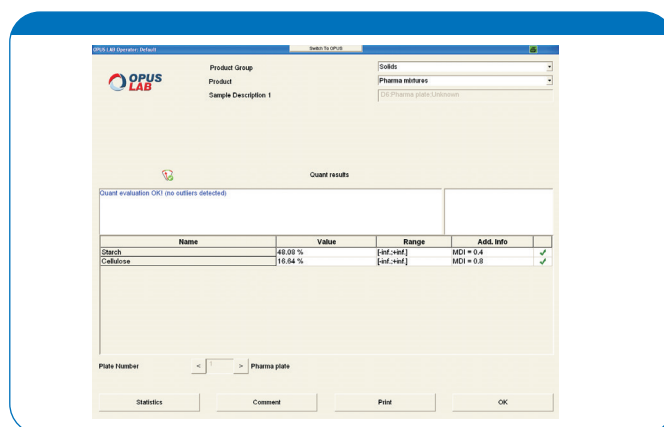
OPUS LAB Operator: Default

Switch To OPUS

OPUS LAB

Product Group

Solids

Product

Pharma mixtures

Sample Description 1

Oil Pharma plate;Unknown

Quant results

Quant evaluation OK! (no outliers detected)

| Name | Value | Range | Add. Info | |
|---|---|---|---|---|
| Starch | 48.08 % | [-inf.;+inf.] | MDI = 0.4 | ✓ |
| Cellulose | 16.64 % | [-inf.;+inf.] | MDI = 0.8 | ✓ |

Plate Number < 1 > Pharma plate

Statistics

Comment

Print

OK